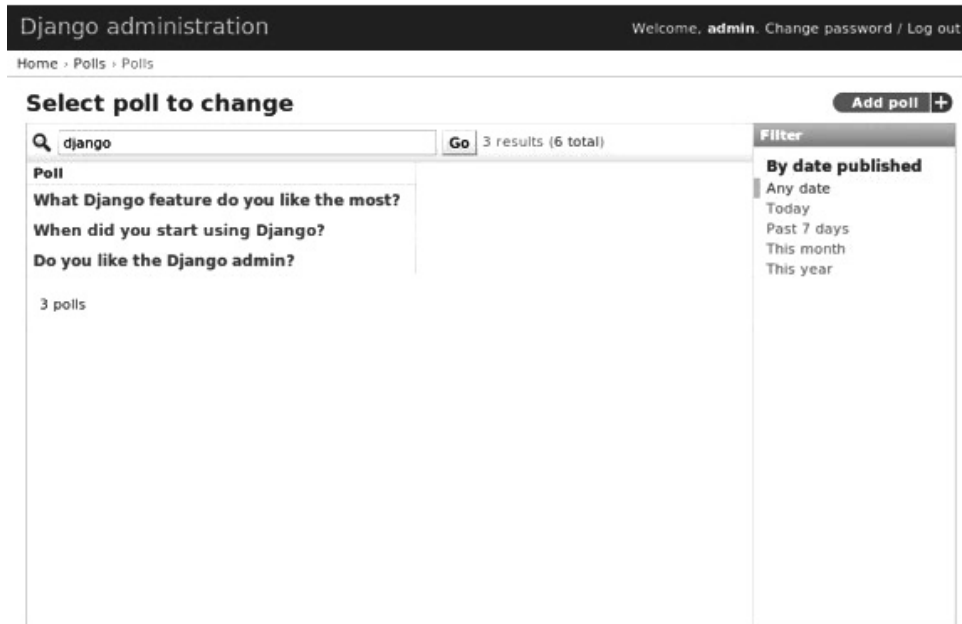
Django administration

Welcome, **admin**. Change password / Log out

Home › Polls › Polls

Select poll to change

Add poll +

django

Go 3 results (6 total)

Filter

By date published

Any date

Today

Past 7 days

This month

This year

Poll

What Django feature do you like the most?

When did you start using Django?

Do you like the Django admin?

3 polls